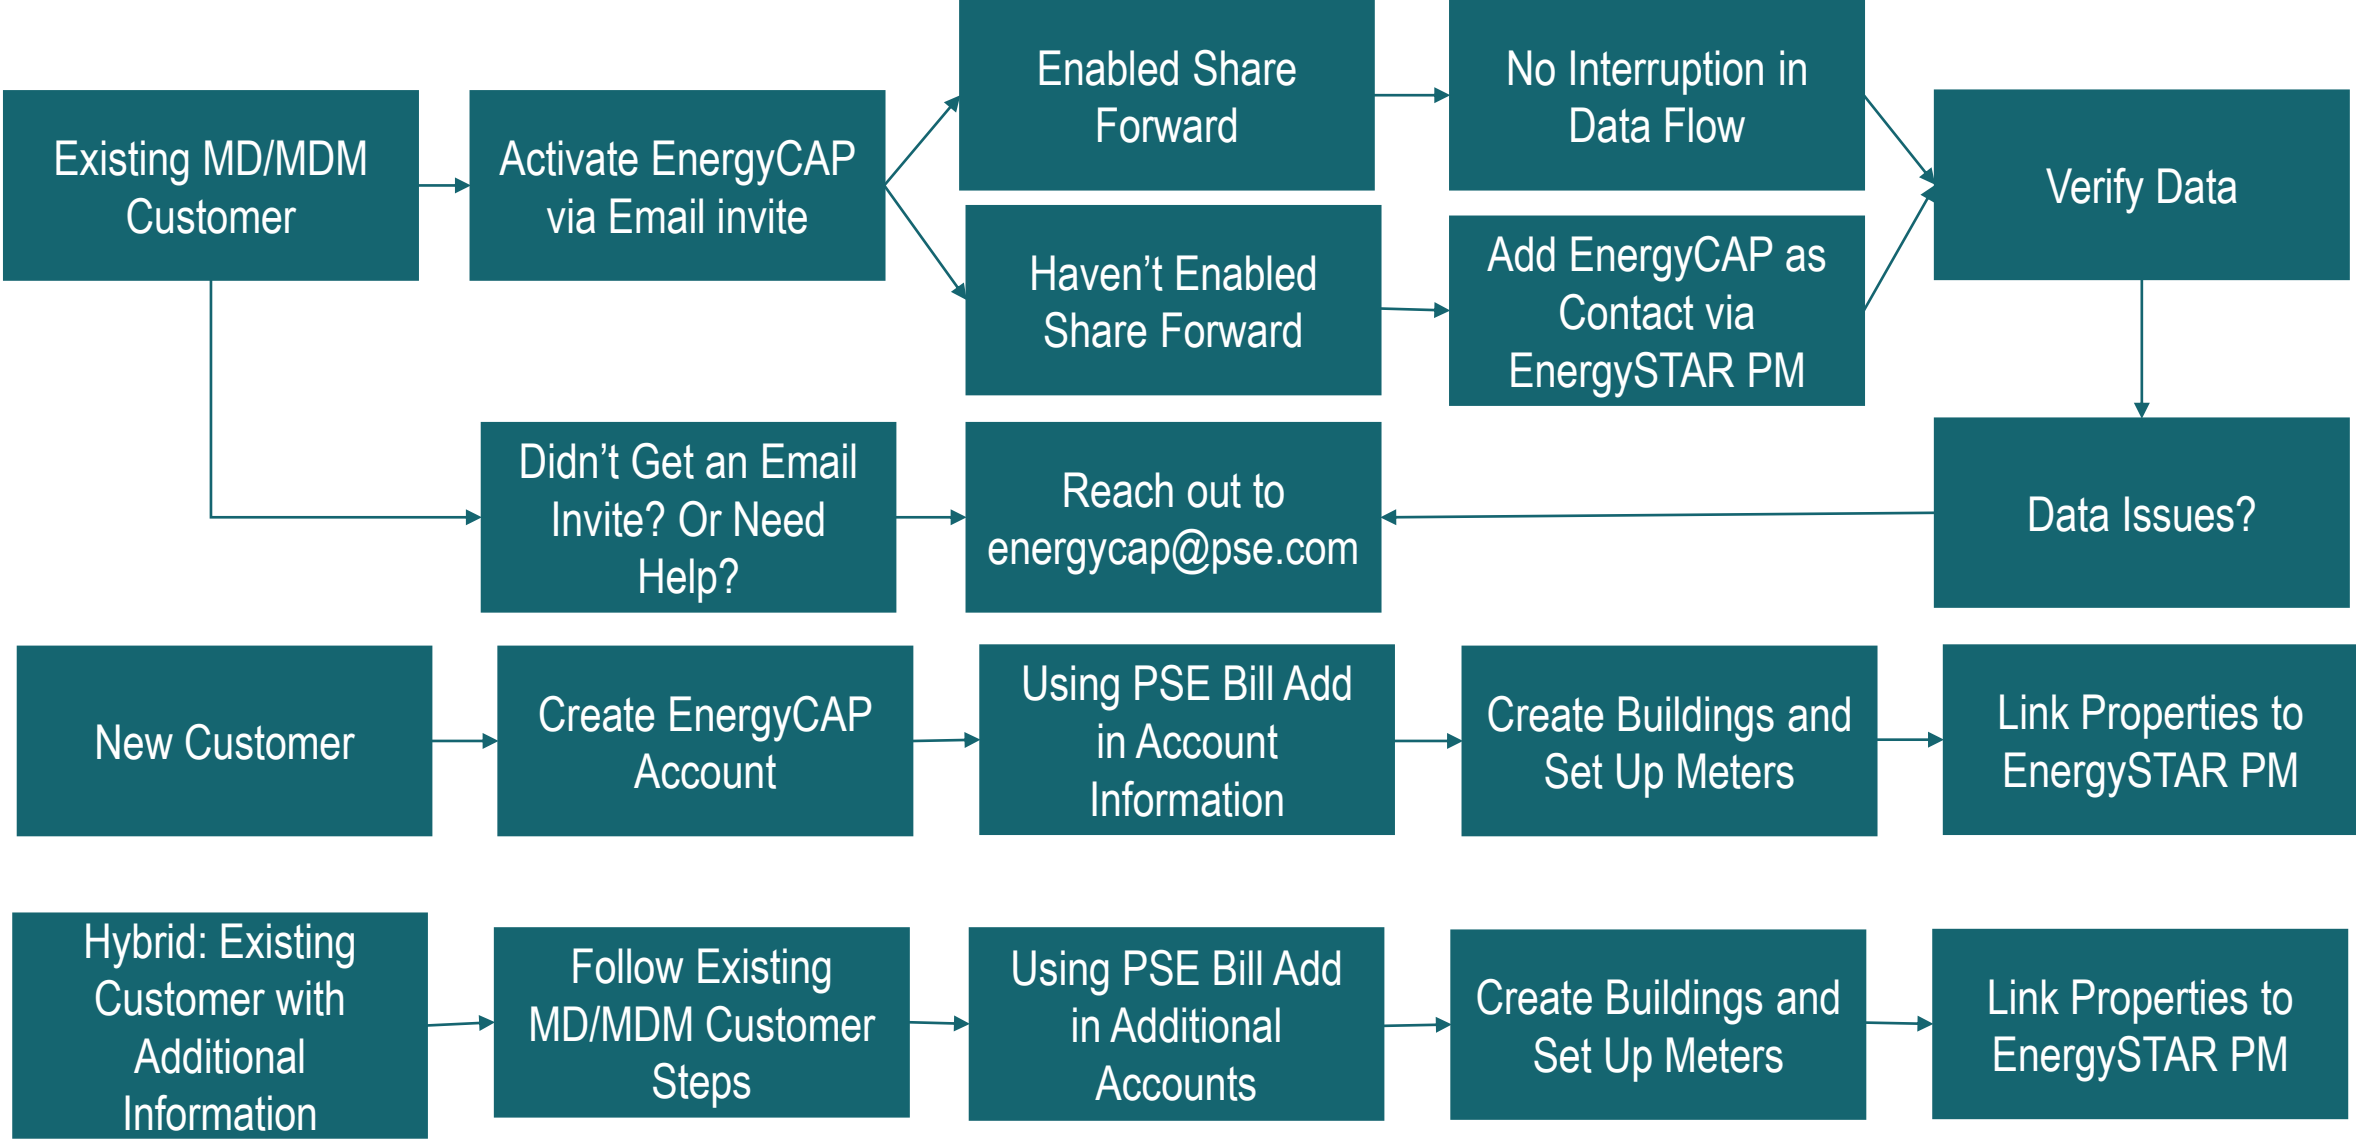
Existing MD/MDM Customer

Activate EnergyCAP via Email invite

Enabled Share Forward

No Interruption in Data Flow

Haven’t Enabled Share Forward

Add EnergyCAP as Contact via EnergySTAR PM

Verify Data

Didn’t Get an Email Invite? Or Need Help?

Reach out to energycap@pse.com

Data Issues?

New Customer

Create EnergyCAP Account

Using PSE Bill Add in Account Information

Create Buildings and Set Up Meters

Link Properties to EnergySTAR PM

Hybrid: Existing Customer with Additional Information

Follow Existing MD/MDM Customer Steps

Using PSE Bill Add in Additional Accounts

Create Buildings and Set Up Meters

Link Properties to EnergySTAR PM